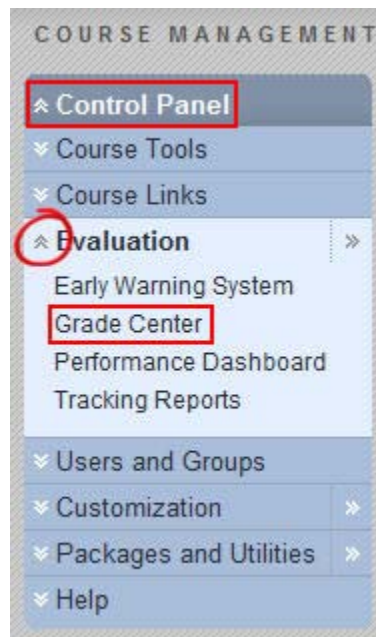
COURSE MANAGEMENT

Control Panel

Course Tools

Course Links

Evaluation

Early Warning System

Grade Center

Performance Dashboard

Tracking Reports

Users and Groups

Customization

Packages and Utilities

Help